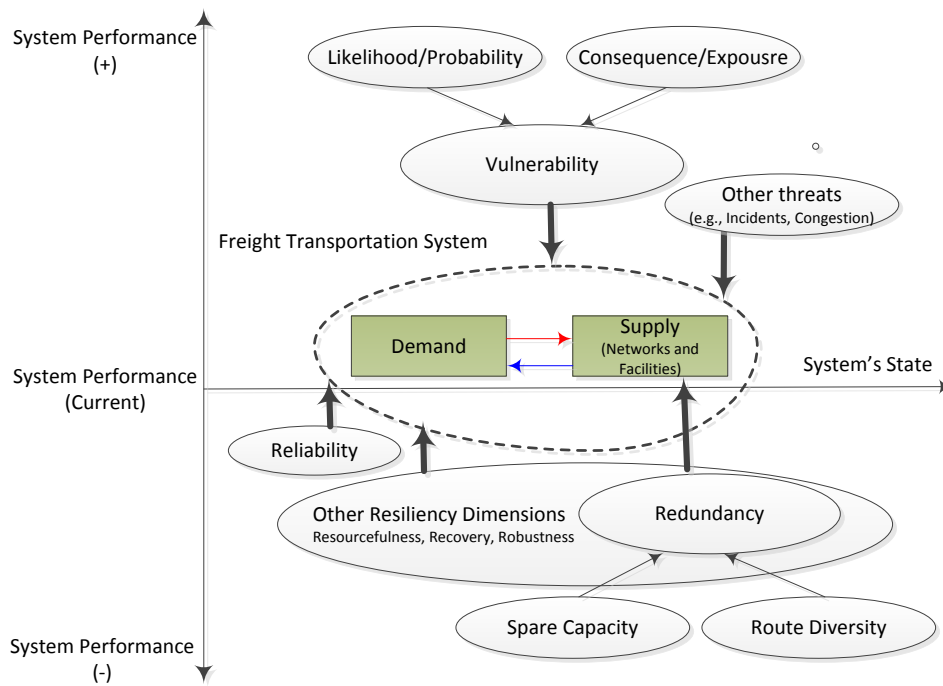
System Performance (+)

Likelihood/Probability

Consequence/Expousre

Vulnerability

Other threats (e.g., Incidents, Congestion)

Freight Transportation System

Demand

Supply (Networks and Facilities)

System Performance (Current)

System's State

Reliability

Other Resiliency Dimensions
Resourcefulness, Recovery, Robustness

Redundancy

Spare Capacity

Route Diversity

System Performance (-)